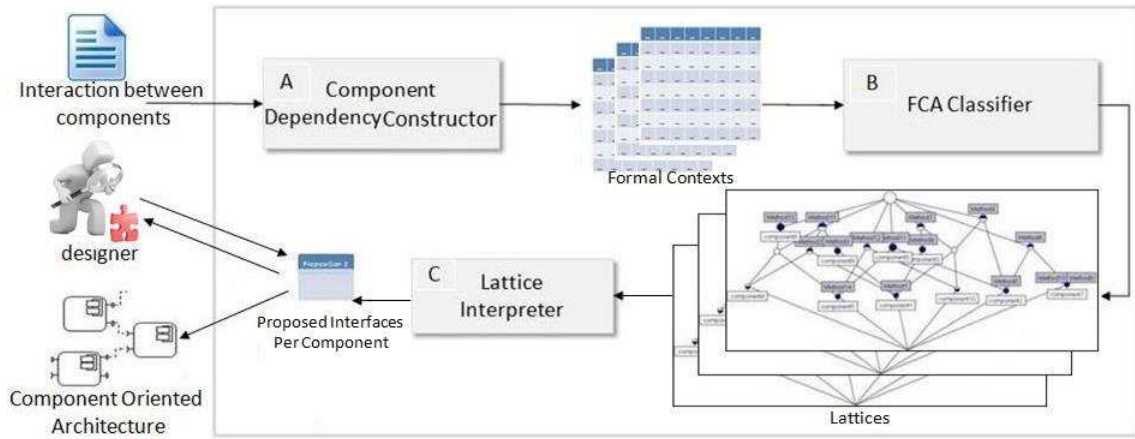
Interaction between components

A Component DependencyConstructor

Formal Contexts

B FCA Classifier

designer

Proposition 1

Proposed Interfaces Per Component

C Lattice Interpreter

Lattices

Component Oriented Architecture